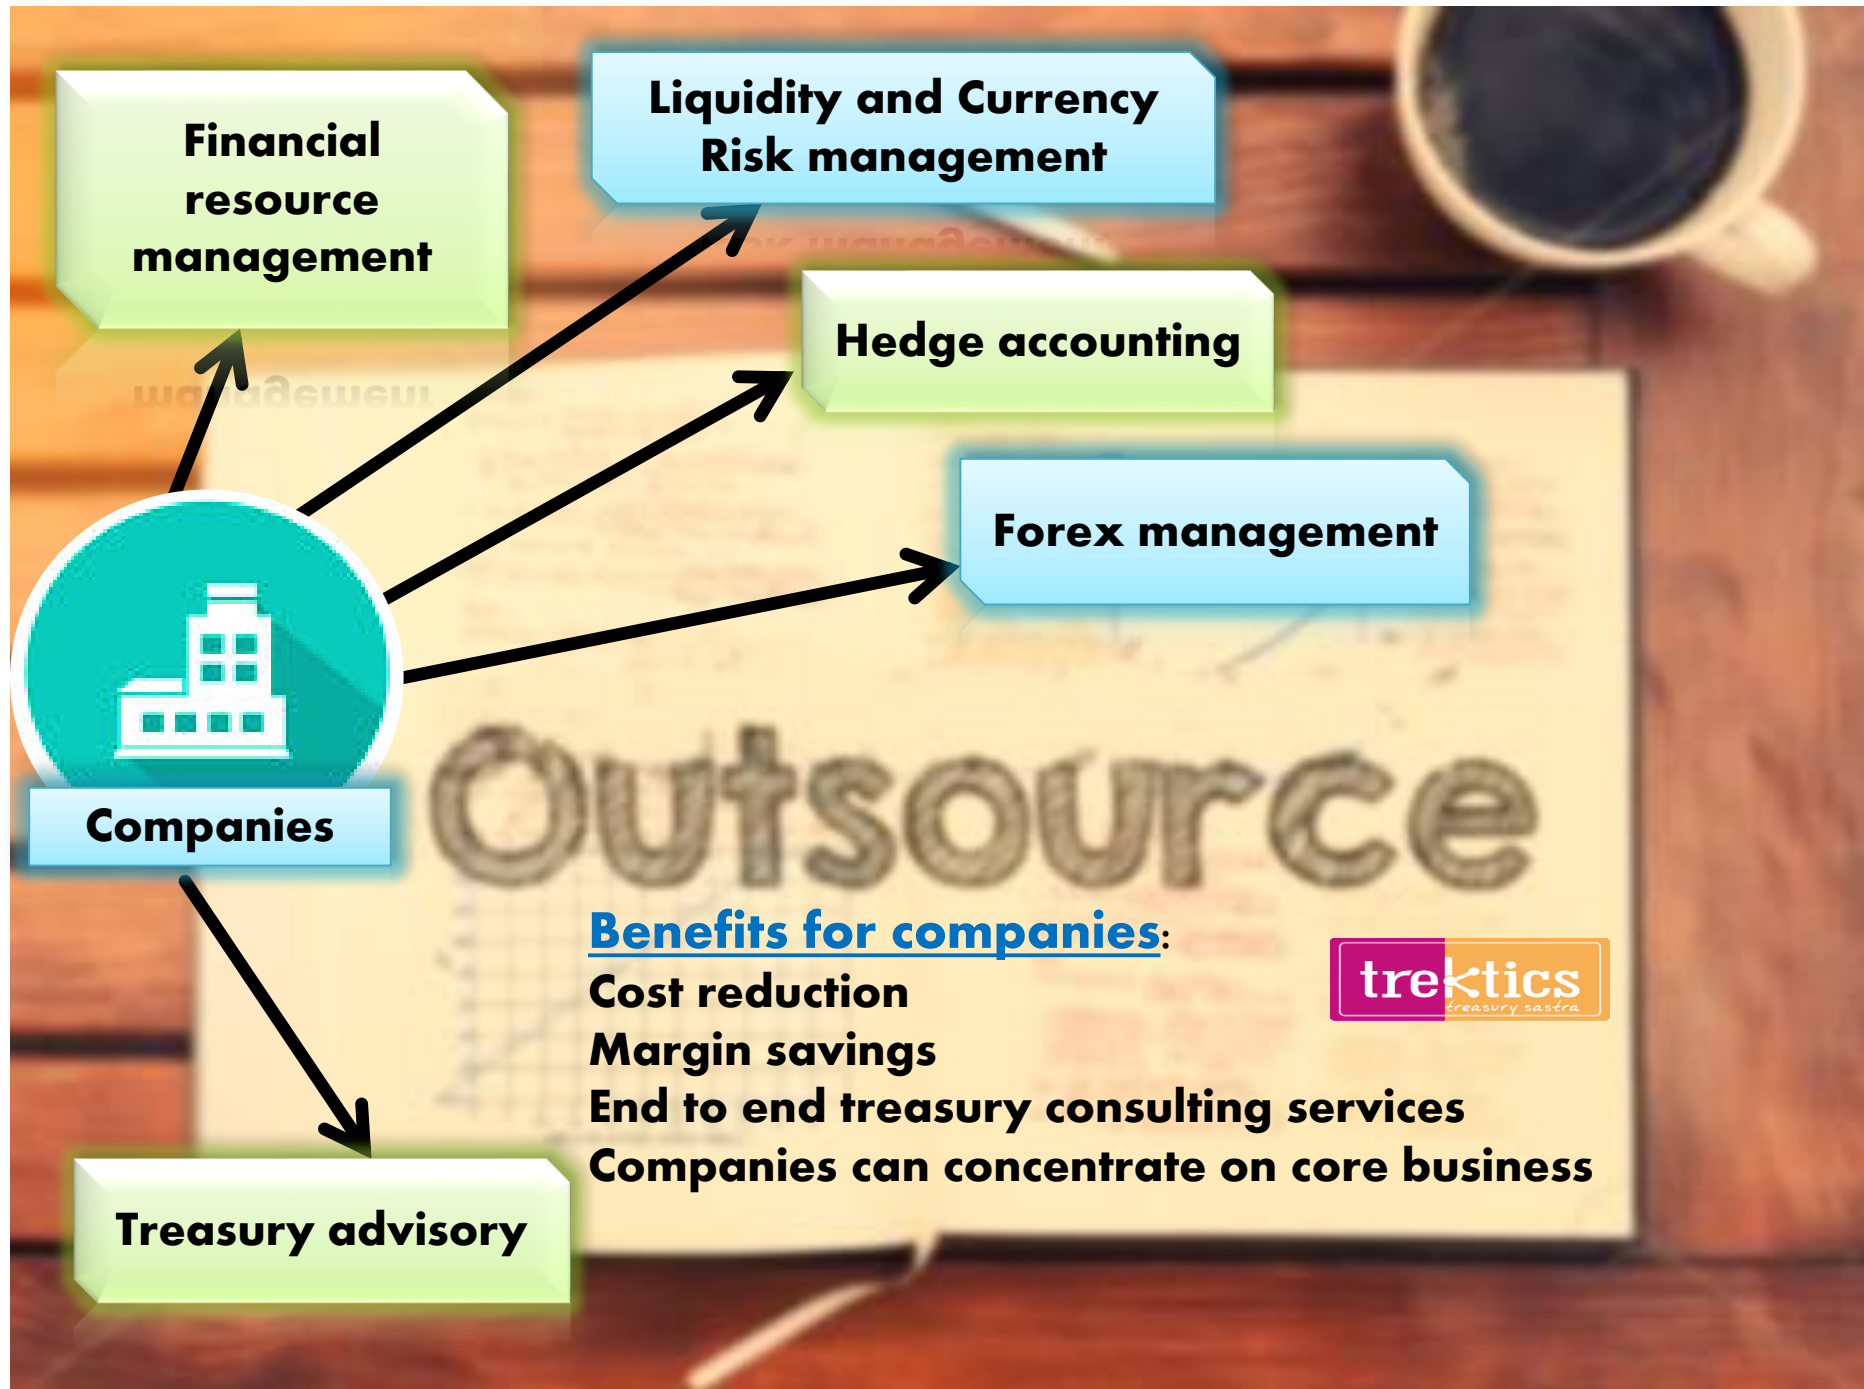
Financial resource management

Liquidity and Currency Risk management

Hedge accounting

Forex management

Companies

Outsource

Benefits for companies:
Cost reduction
Margin savings
End to end treasury consulting services
Companies can concentrate on core business

trektics
treasury sastra

Treasury advisory